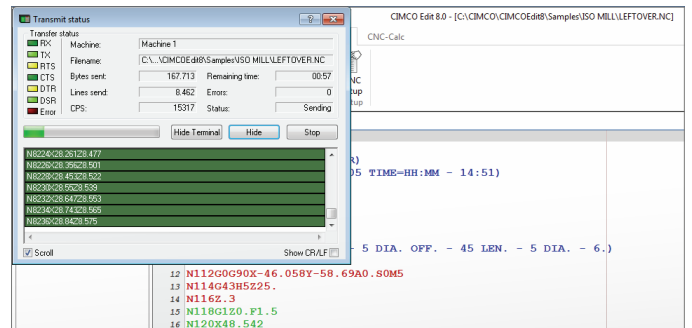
Transmit status

Transfer status
RX
TX
RTS
CTS
DTR
DSR
Error

Machine: Machine 1
Filename: C:\...\CIMCO\CIMCOEdit8\Samples\ISO MILL\LEFTOVER.NC
Bytes sent: 167.713
Remaining time: 00:57
Lines send: 8.462
Errors: 0
CPS: 15317
Status: Sending

Hide Terminal
Hide
Stop

N8224X28.261Z8.477
N8226X28.356Z8.501
N8228X28.453Z8.522
N8230X28.552Z8.539
N8232X28.647Z8.553
N8234X28.743Z8.565
N8236X28.840Z8.575

Scroll
Show CR/LF

CIMCO Edit 8.0 - [C:\CIMCO\CIMCOEdit8\Samples\ISO MILL\LEFTOVER.NC]

CNC-Calc

NC
tup
tup

R)
05 TIME=HH:MM - 14:51)

- 5 DIA. OFF. - 45 LEN. - 5 DIA. - 6.)

12 N112G0G90X-46.058Y-58.69A0.S0M5
13 N114G43H5Z25.
14 N116Z.3
15 N118G1Z0.F1.5
16 N120X48.542